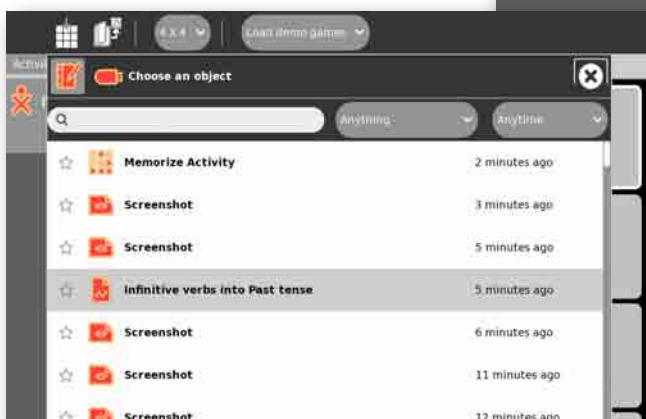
4 X 4

Load demo games

Activi

Choose an object

Anything

Anytime

Memorize Activity 2 minutes ago

Screenshot 3 minutes ago

Screenshot 5 minutes ago

Infinitive verbs into Past tense 5 minutes ago

Screenshot 6 minutes ago

Screenshot 11 minutes ago

Screenshot 12 minutes ago